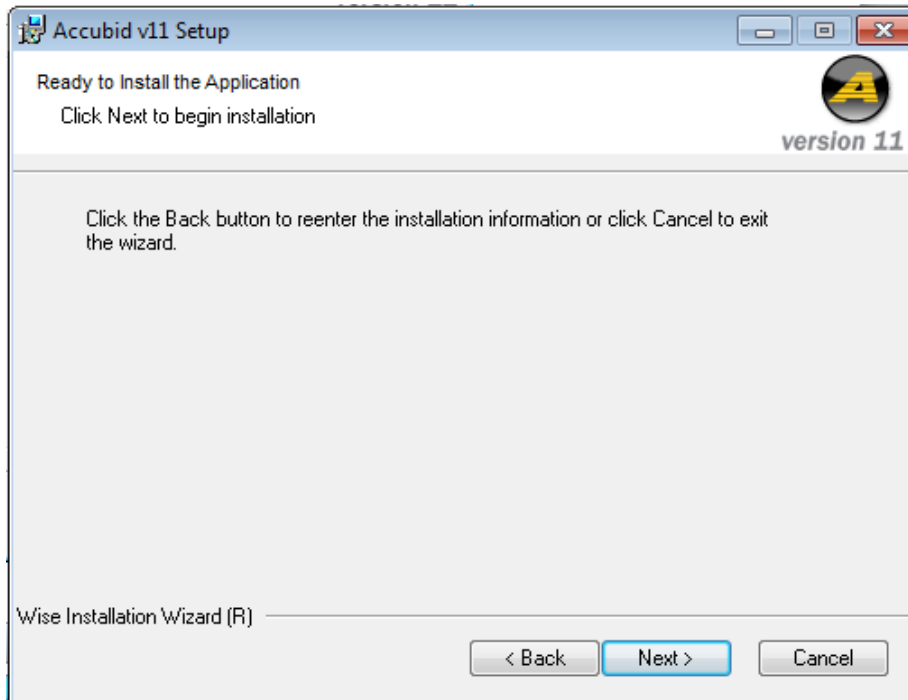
Accubid v11 Setup

Ready to Install the Application

Click Next to begin installation

A

version 11

Click the Back button to reenter the installation information or click Cancel to exit the wizard.

Wise Installation Wizard (R)

< Back

Next >

Cancel